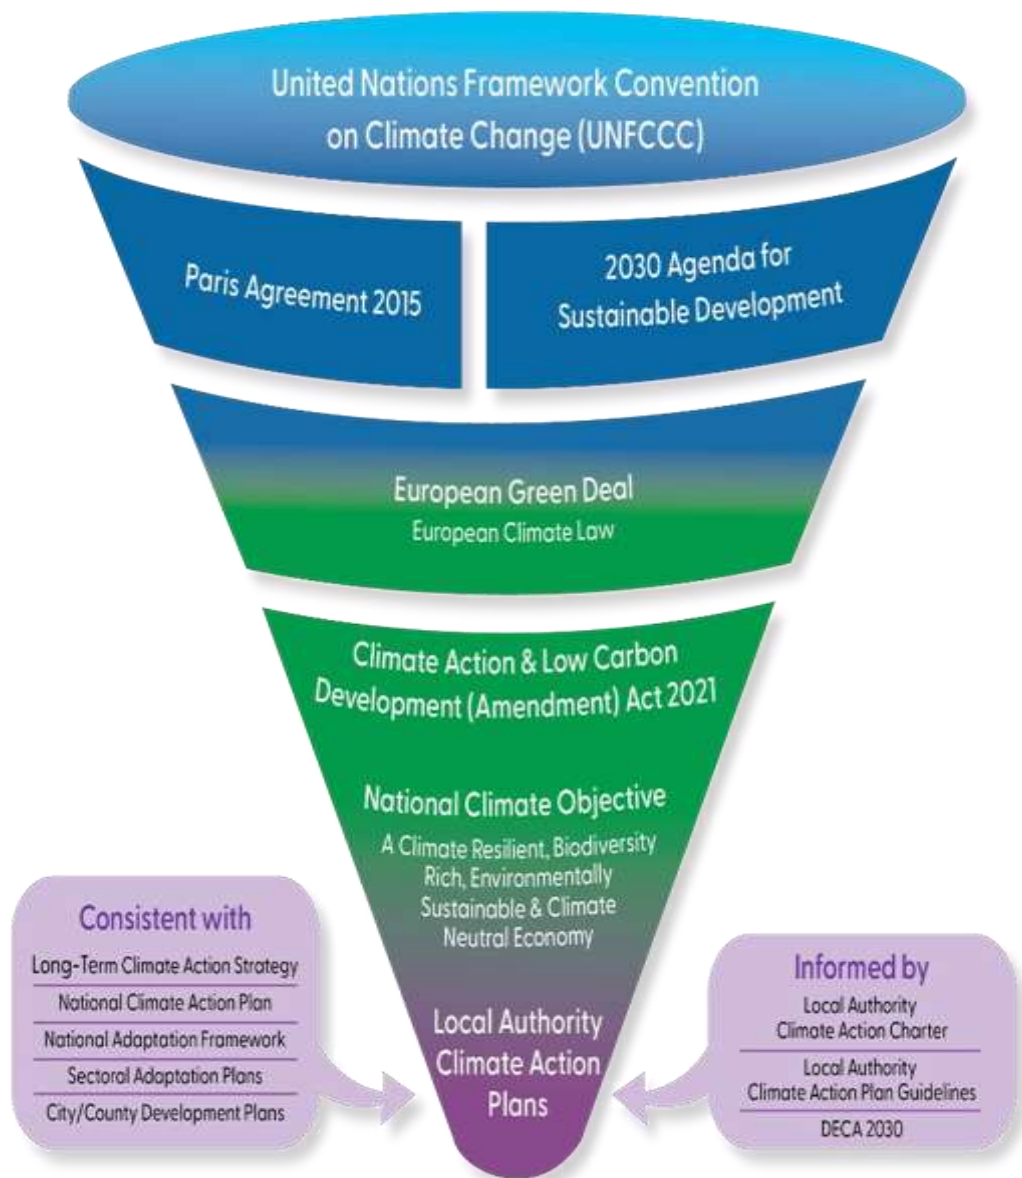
United Nations Framework Convention on Climate Change (UNFCCC)

Paris Agreement 2015

2030 Agenda for Sustainable Development

European Green Deal
European Climate Law

Climate Action & Low Carbon Development (Amendment) Act 2021

National Climate Objective
A Climate Resilient, Biodiversity Rich, Environmentally Sustainable & Climate Neutral Economy

Consistent with
Long-Term Climate Action Strategy
National Climate Action Plan
National Adaptation Framework
Sectoral Adaptation Plans
City/County Development Plans

Local Authority Climate Action Plans

Informed by
Local Authority Climate Action Charter
Local Authority Climate Action Plan Guidelines
DECA 2030